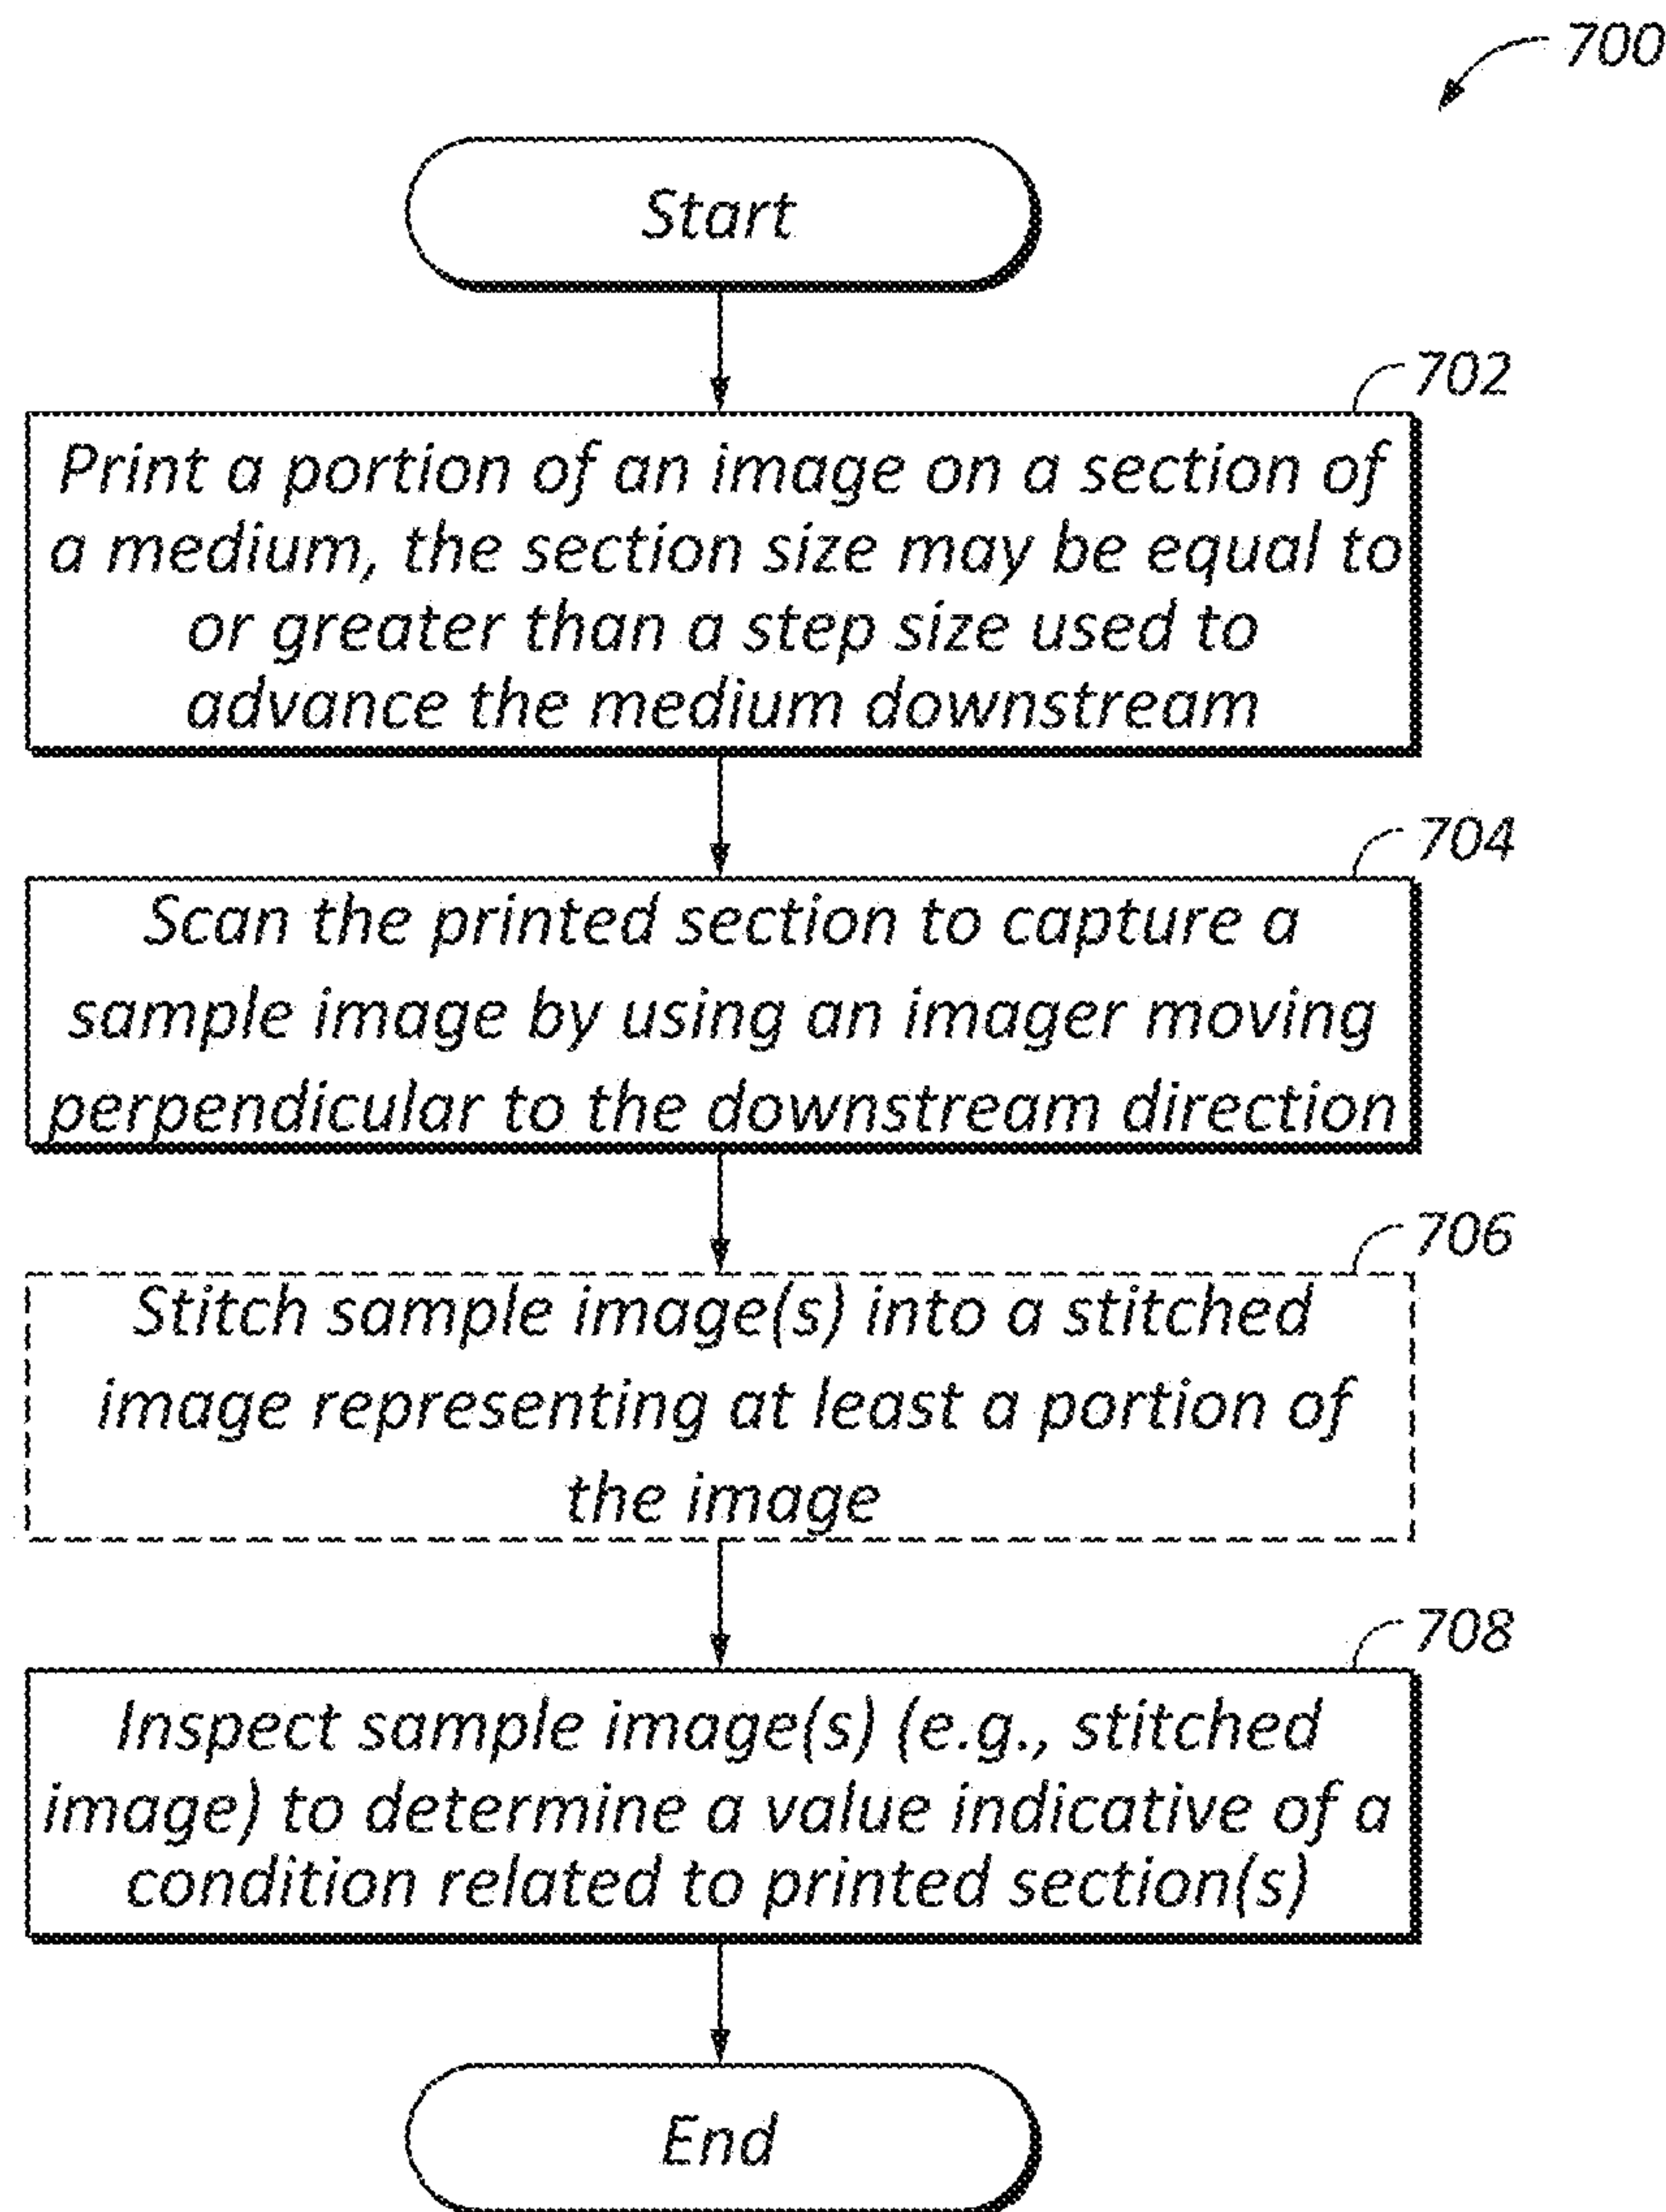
700

Start

702

Print a portion of an image on a section of a medium, the section size may be equal to or greater than a step size used to advance the medium downstream

704

Scan the printed section to capture a sample image by using an imager moving perpendicular to the downstream direction

706

Stitch sample image(s) into a stitched image representing at least a portion of the image

708

Inspect sample image(s) (e.g., stitched image) to determine a value indicative of a condition related to printed section(s)

End